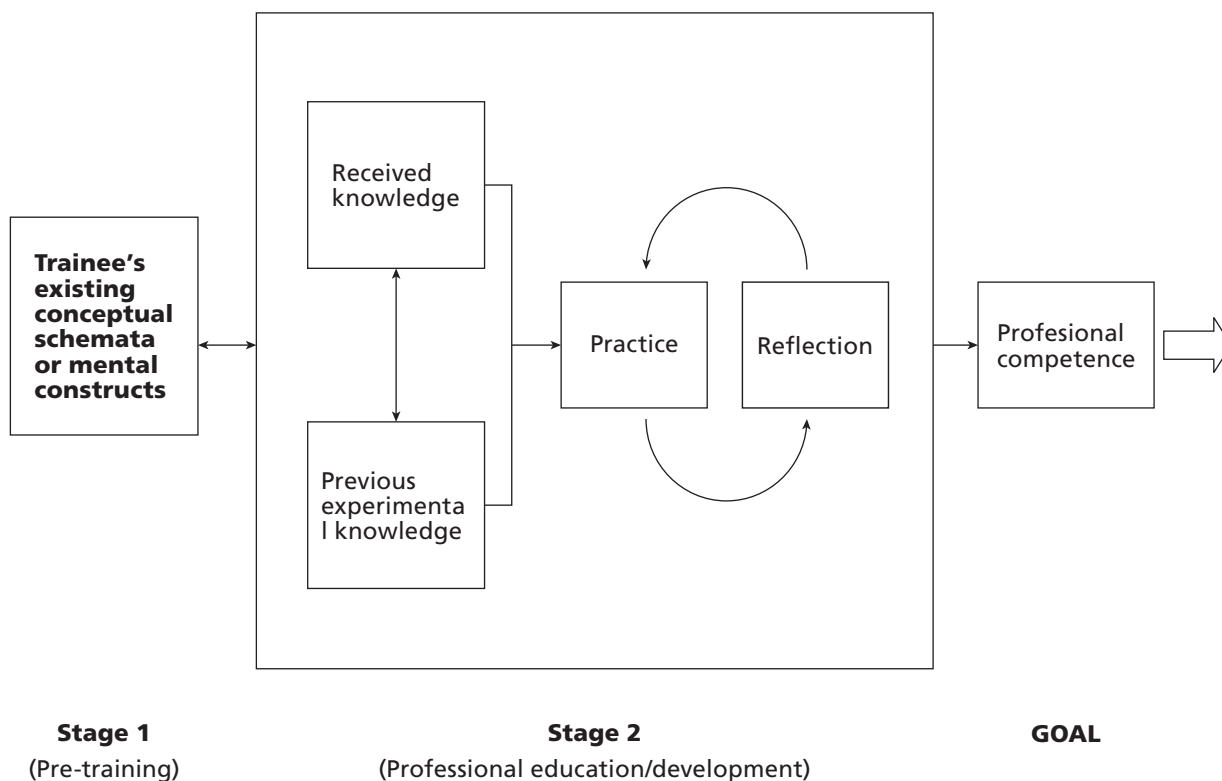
Trainee's existing conceptual schemata or mental constructs

Received knowledge

Previous experimenta l knowledge

Practice

Reflection

Profesional competence

Stage 1
(Pre-training)

Stage 2
(Professional education/development)

GOAL